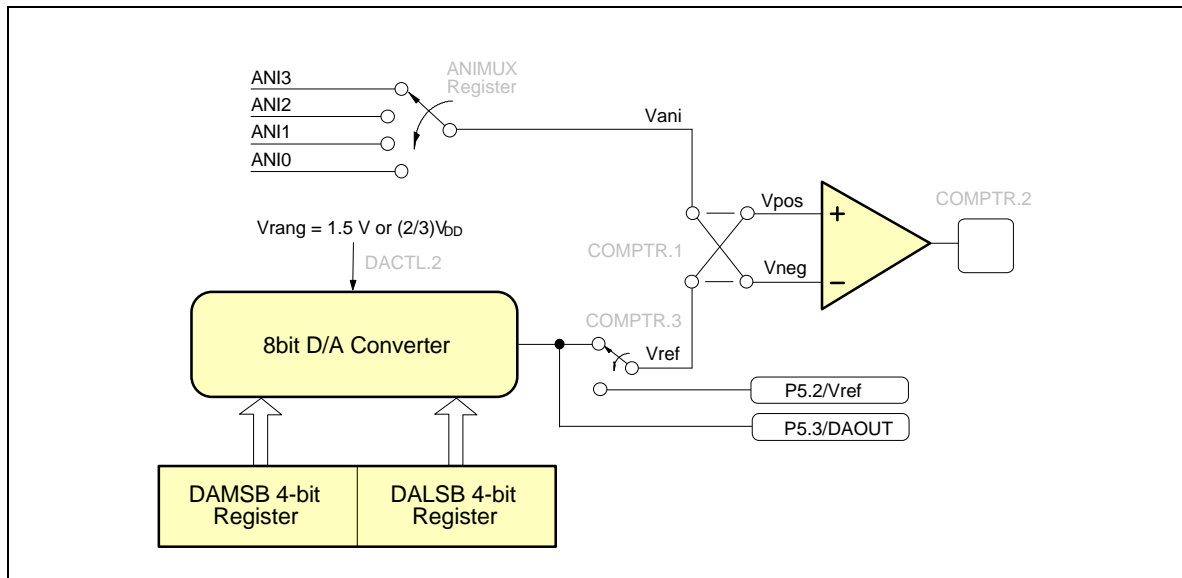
ANI3
ANI2
ANI1
ANI0
ANIMUX Register
Vani
Vpos
Vneg
+
−
COMPTR.2
COMPTR.1
Vrang = 1.5 V or (2/3)$V_{DD}$
DACTL.2
8bit D/A Converter
COMPTR.3
Vref
P5.2/Vref
P5.3/DAOUT
DAMSB 4-bit Register
DALSB 4-bit Register